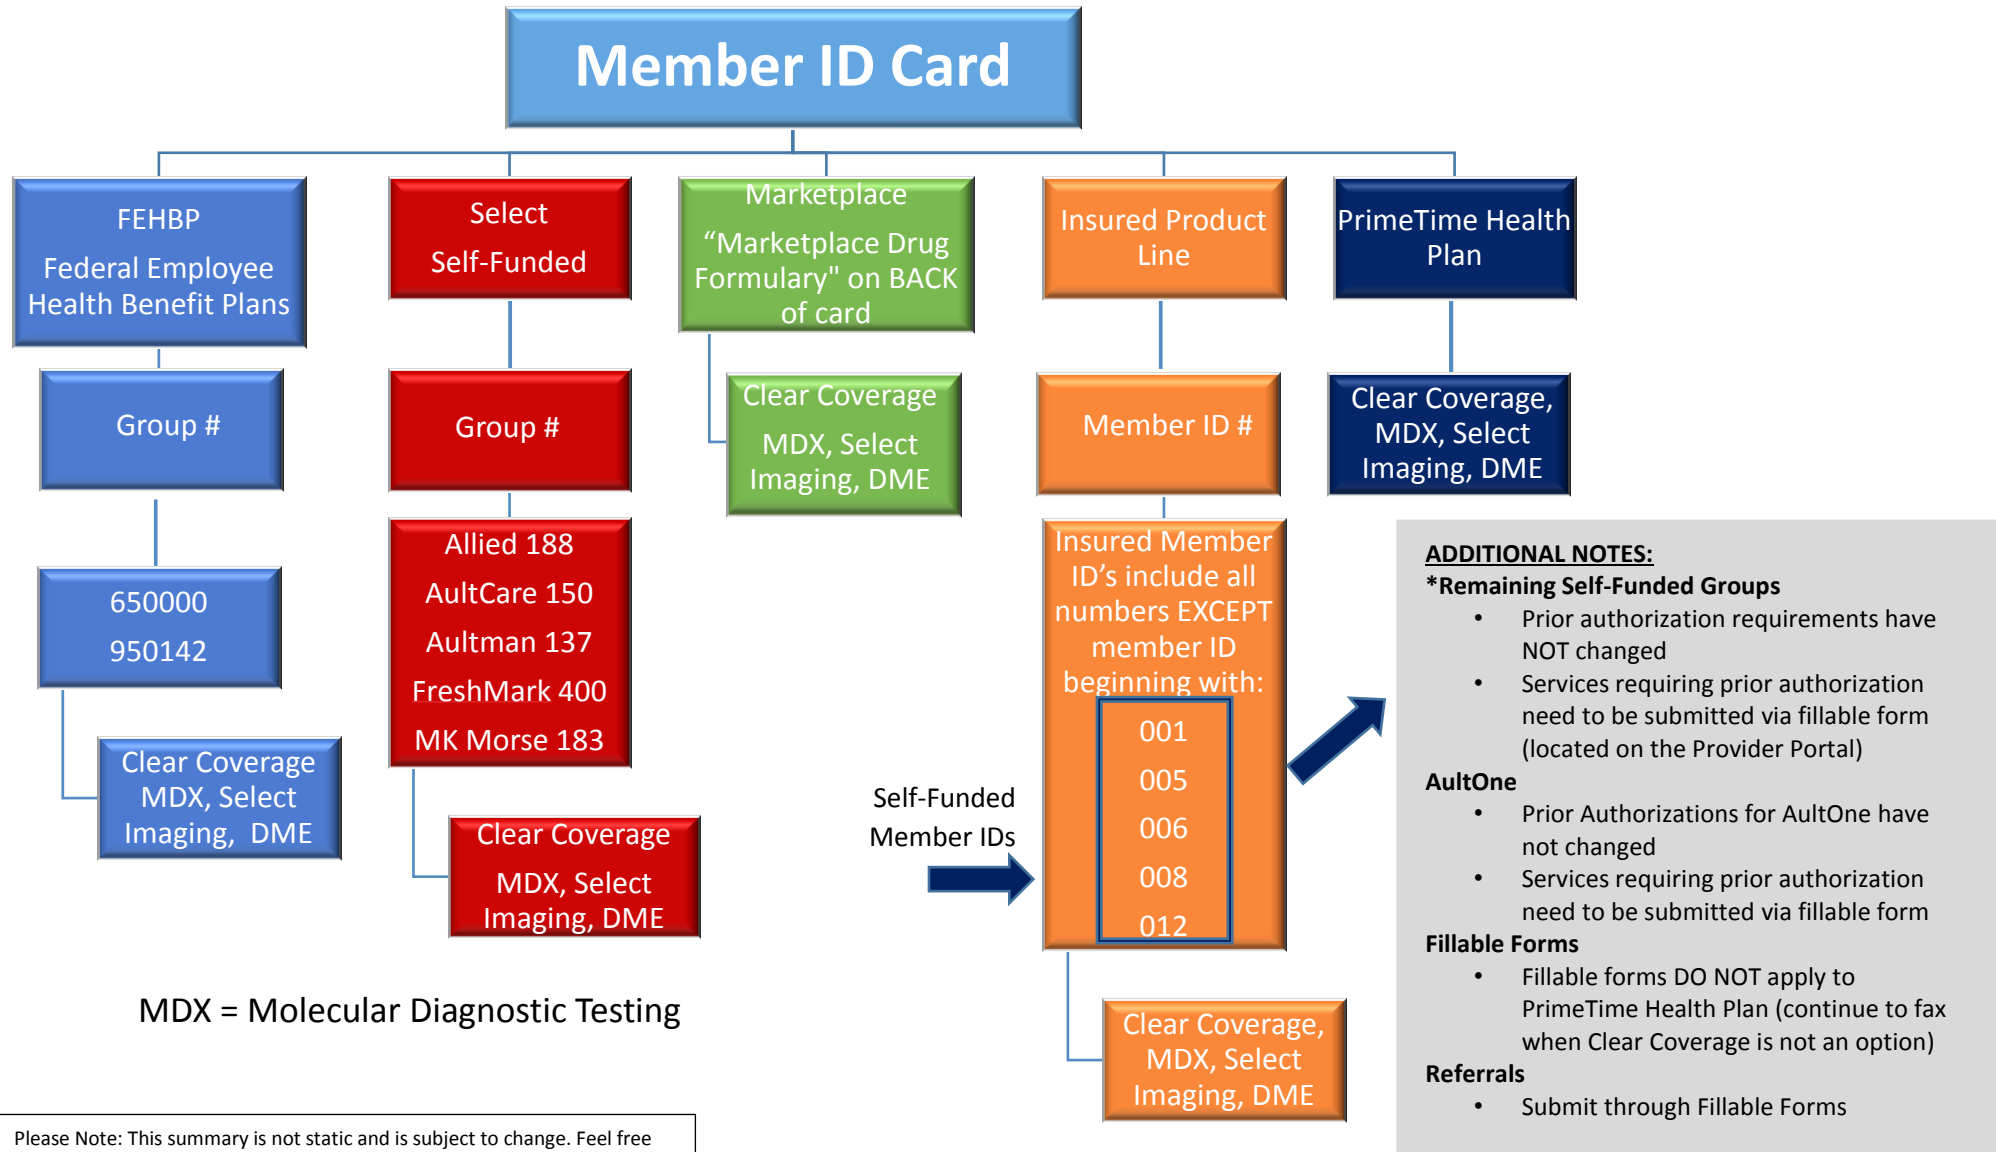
Member ID Card

FEHBP

Federal Employee Health Benefit Plans

Group #

650000

950142

Clear Coverage MDX, Select Imaging, DME

Select

Self-Funded

Group #

Allied 188

AultCare 150

Aultman 137

FreshMark 400

MK Morse 183

Clear Coverage

MDX, Select Imaging, DME

Marketplace

“Marketplace Drug Formulary" on BACK of card

Clear Coverage

MDX, Select Imaging, DME

Insured Product Line

Member ID #

Insured Member ID’s include all numbers EXCEPT member ID beginning with:

001

005

006

008

012

Self-Funded Member IDs

Clear Coverage, MDX, Select Imaging, DME

PrimeTime Health Plan

Clear Coverage, MDX, Select Imaging, DME

ADDITIONAL NOTES:
*Remaining Self-Funded Groups
• Prior authorization requirements have NOT changed
• Services requiring prior authorization need to be submitted via fillable form (located on the Provider Portal)
AultOne
• Prior Authorizations for AultOne have not changed
• Services requiring prior authorization need to be submitted via fillable form
Fillable Forms
• Fillable forms DO NOT apply to PrimeTime Health Plan (continue to fax when Clear Coverage is not an option)
Referrals
• Submit through Fillable Forms

MDX = Molecular Diagnostic Testing

Please Note: This summary is not static and is subject to change. Feel free